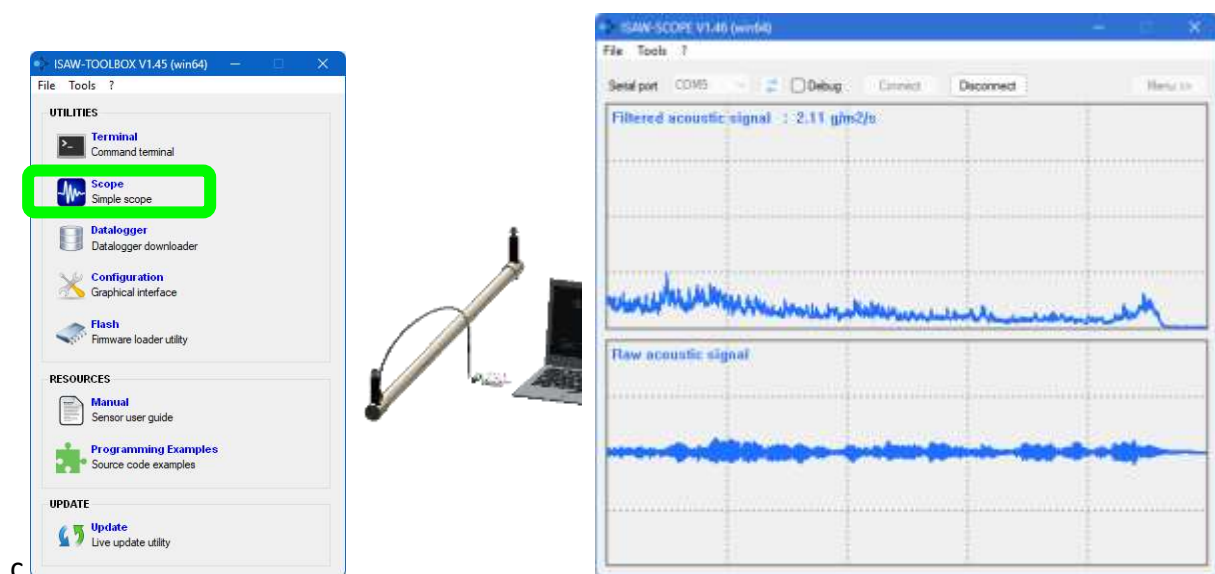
ISAW-TOOLBOX V1.45 (win64)

File Tools ?

UTILITIES

Terminal
Command terminal

Scope
Simple scope

Datalogger
Datalogger downloader

Configuration
Graphical interface

Flash
Firmware loader utility

RESOURCES

Manual
Sensor user guide

Programming Examples
Source code examples

UPDATE

Update
Live update utility

c

ISAW-SCOPE V1.46 (win64)

File Tools ?

Serial port COM5 Debug Connect Disconnect Menu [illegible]

Filtered acoustic signal : 2.11 g/m2/s

Raw acoustic signal